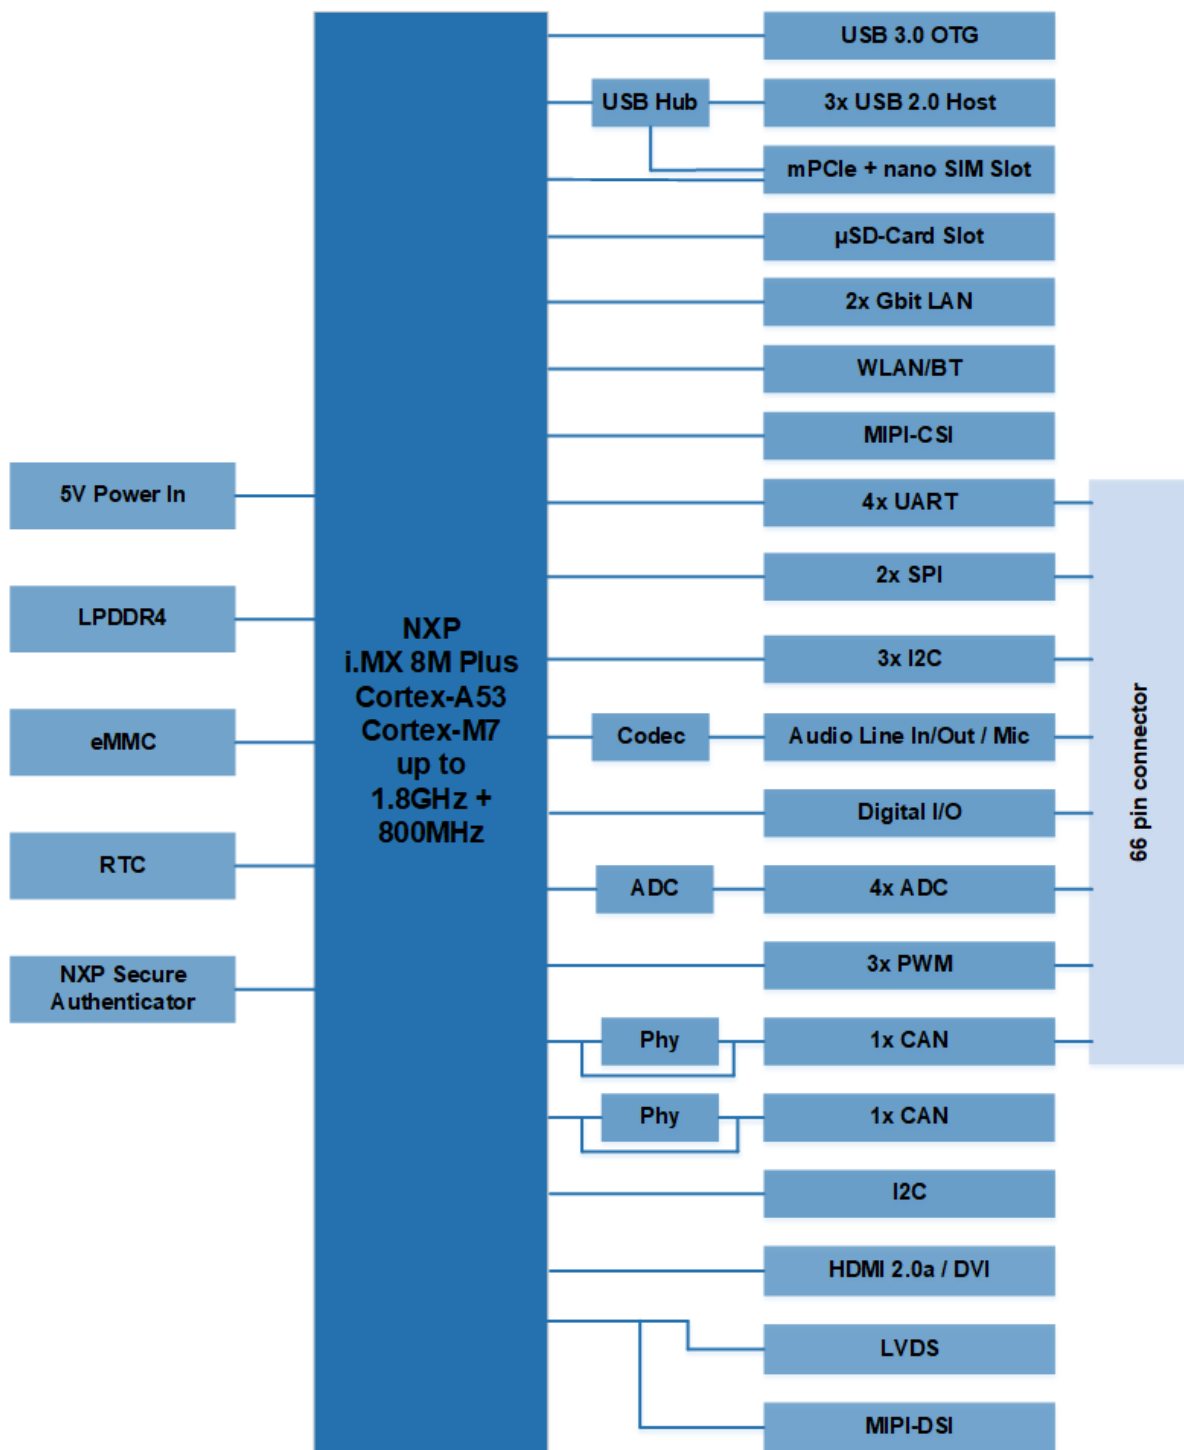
5V Power In

LPDDR4

eMMC

RTC

NXP Secure Authenticator

NXP
i.MX 8M Plus
Cortex-A53
Cortex-M7
up to
1.8GHz +
800MHz

USB 3.0 OTG

USB Hub

3x USB 2.0 Host

mPCIe + nano SIM Slot

µSD-Card Slot

2x Gbit LAN

WLAN/BT

MIPI-CSI

4x UART

2x SPI

3x I2C

Codec

Audio Line In/Out / Mic

Digital I/O

ADC

4x ADC

3x PWM

Phy

1x CAN

Phy

1x CAN

I2C

HDMI 2.0a / DVI

LVDS

MIPI-DSI

66 pin connector